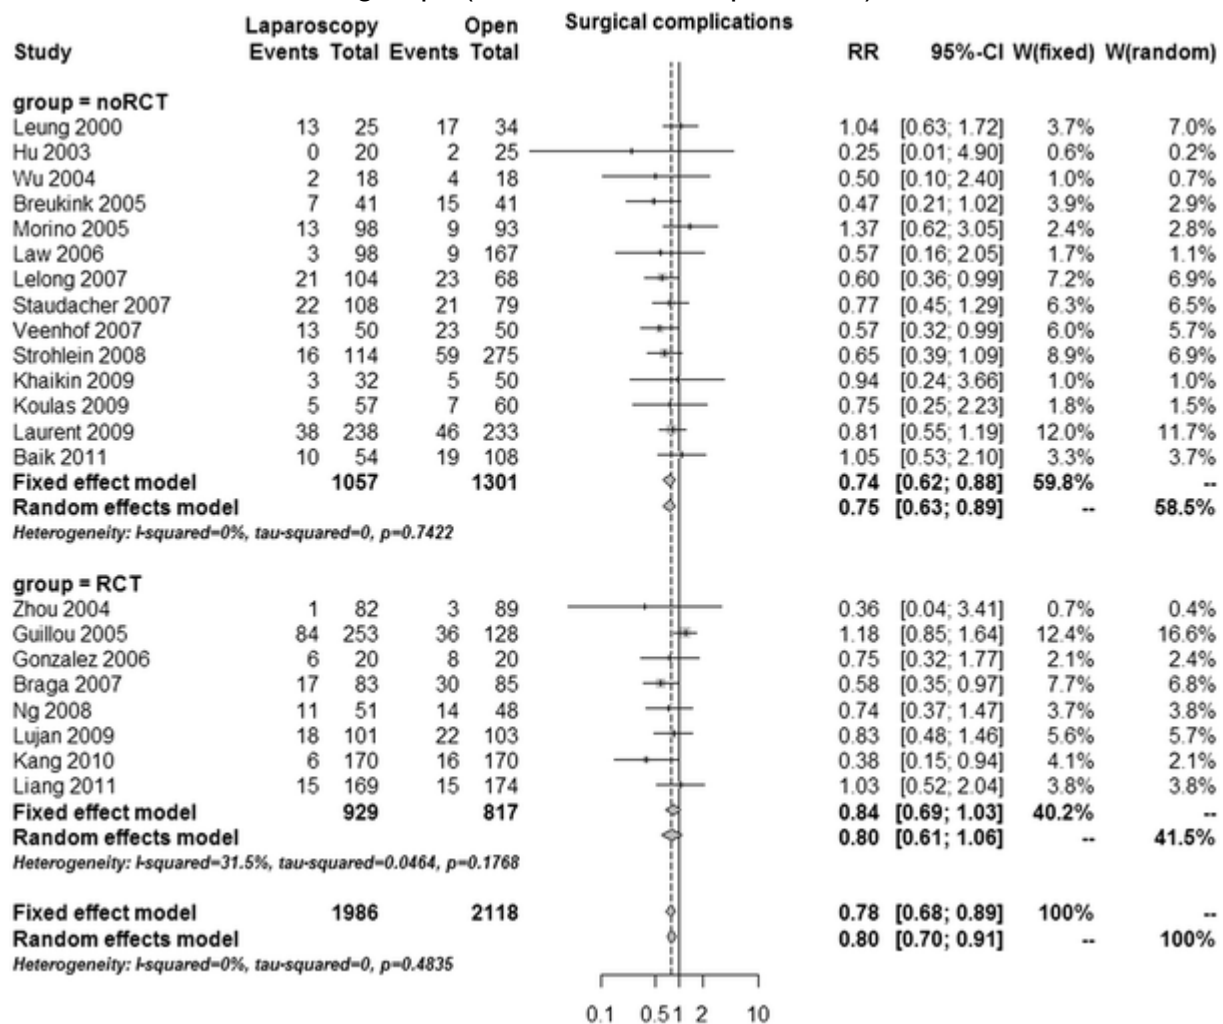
Surgical complications

| Study | Laparoscopy Events | Laparoscopy Total | Open Events | Open Total | RR | 95%-CI | W(fixed) | W(random) |
|---|---|---|---|---|---|---|---|---|
| **group = noRCT** | | | | | | | | |
| Leung 2000 | 13 | 25 | 17 | 34 | 1.04 | [0.63; 1.72] | 3.7% | 7.0% |
| Hu 2003 | 0 | 20 | 2 | 25 | 0.25 | [0.01; 4.90] | 0.6% | 0.2% |
| Wu 2004 | 2 | 18 | 4 | 18 | 0.50 | [0.10; 2.40] | 1.0% | 0.7% |
| Breukink 2005 | 7 | 41 | 15 | 41 | 0.47 | [0.21; 1.02] | 3.9% | 2.9% |
| Morino 2005 | 13 | 98 | 9 | 93 | 1.37 | [0.62; 3.05] | 2.4% | 2.8% |
| Law 2006 | 3 | 98 | 9 | 167 | 0.57 | [0.16; 2.05] | 1.7% | 1.1% |
| Lelong 2007 | 21 | 104 | 23 | 68 | 0.60 | [0.36; 0.99] | 7.2% | 6.9% |
| Staudacher 2007 | 22 | 108 | 21 | 79 | 0.77 | [0.45; 1.29] | 6.3% | 6.5% |
| Veenhof 2007 | 13 | 50 | 23 | 50 | 0.57 | [0.32; 0.99] | 6.0% | 5.7% |
| Strohlein 2008 | 16 | 114 | 59 | 275 | 0.65 | [0.39; 1.09] | 8.9% | 6.9% |
| Khaikin 2009 | 3 | 32 | 5 | 50 | 0.94 | [0.24; 3.66] | 1.0% | 1.0% |
| Koulas 2009 | 5 | 57 | 7 | 60 | 0.75 | [0.25; 2.23] | 1.8% | 1.5% |
| Laurent 2009 | 38 | 238 | 46 | 233 | 0.81 | [0.55; 1.19] | 12.0% | 11.7% |
| Baik 2011 | 10 | 54 | 19 | 108 | 1.05 | [0.53; 2.10] | 3.3% | 3.7% |
| **Fixed effect model** | | **1057** | | **1301** | **0.74** | **[0.62; 0.88]** | **59.8%** | -- |
| **Random effects model** | | | | | **0.75** | **[0.63; 0.89]** | -- | **58.5%** |
| *Heterogeneity: I-squared=0%, tau-squared=0, p=0.7422* | | | | | | | | |
| **group = RCT** | | | | | | | | |
| Zhou 2004 | 1 | 82 | 3 | 89 | 0.36 | [0.04; 3.41] | 0.7% | 0.4% |
| Guillou 2005 | 84 | 253 | 36 | 128 | 1.18 | [0.85; 1.64] | 12.4% | 16.6% |
| Gonzalez 2006 | 6 | 20 | 8 | 20 | 0.75 | [0.32; 1.77] | 2.1% | 2.4% |
| Braga 2007 | 17 | 83 | 30 | 85 | 0.58 | [0.35; 0.97] | 7.7% | 6.8% |
| Ng 2008 | 11 | 51 | 14 | 48 | 0.74 | [0.37; 1.47] | 3.7% | 3.8% |
| Lujan 2009 | 18 | 101 | 22 | 103 | 0.83 | [0.48; 1.46] | 5.6% | 5.7% |
| Kang 2010 | 6 | 170 | 16 | 170 | 0.38 | [0.15; 0.94] | 4.1% | 2.1% |
| Liang 2011 | 15 | 169 | 15 | 174 | 1.03 | [0.52; 2.04] | 3.8% | 3.8% |
| **Fixed effect model** | | **929** | | **817** | **0.84** | **[0.69; 1.03]** | **40.2%** | -- |
| **Random effects model** | | | | | **0.80** | **[0.61; 1.06]** | -- | **41.5%** |
| *Heterogeneity: I-squared=31.5%, tau-squared=0.0464, p=0.1768* | | | | | | | | |
| **Fixed effect model** | | **1986** | | **2118** | **0.78** | **[0.68; 0.89]** | **100%** | -- |
| **Random effects model** | | | | | **0.80** | **[0.70; 0.91]** | -- | **100%** |
| *Heterogeneity: I-squared=0%, tau-squared=0, p=0.4835* | | | | | | | | |

0.1 0.5 1 2 10